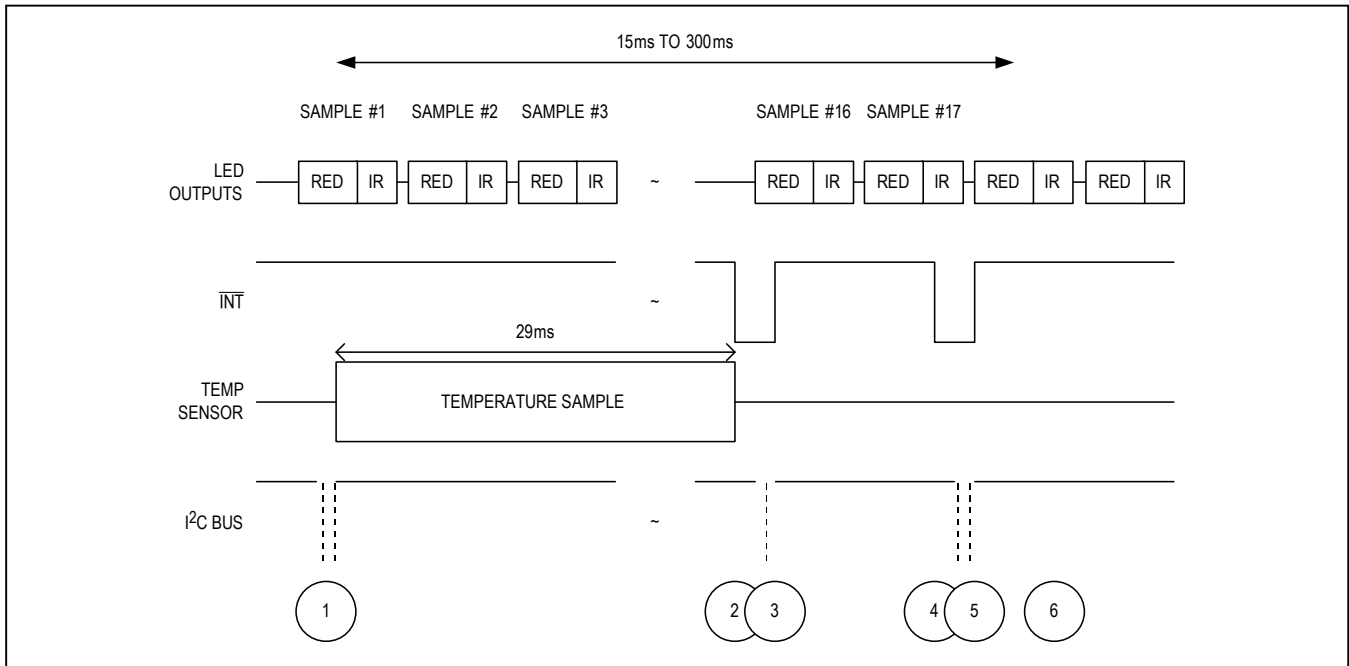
15ms TO 300ms

SAMPLE #1 SAMPLE #2 SAMPLE #3

SAMPLE #16 SAMPLE #17

LED OUTPUTS

RED IR RED IR RED IR ~ RED IR RED IR RED IR RED IR

$\overline{INT}$

~

29ms

TEMP SENSOR

TEMPERATURE SAMPLE

$I^2C$ BUS

~

1

2 3

4 5

6